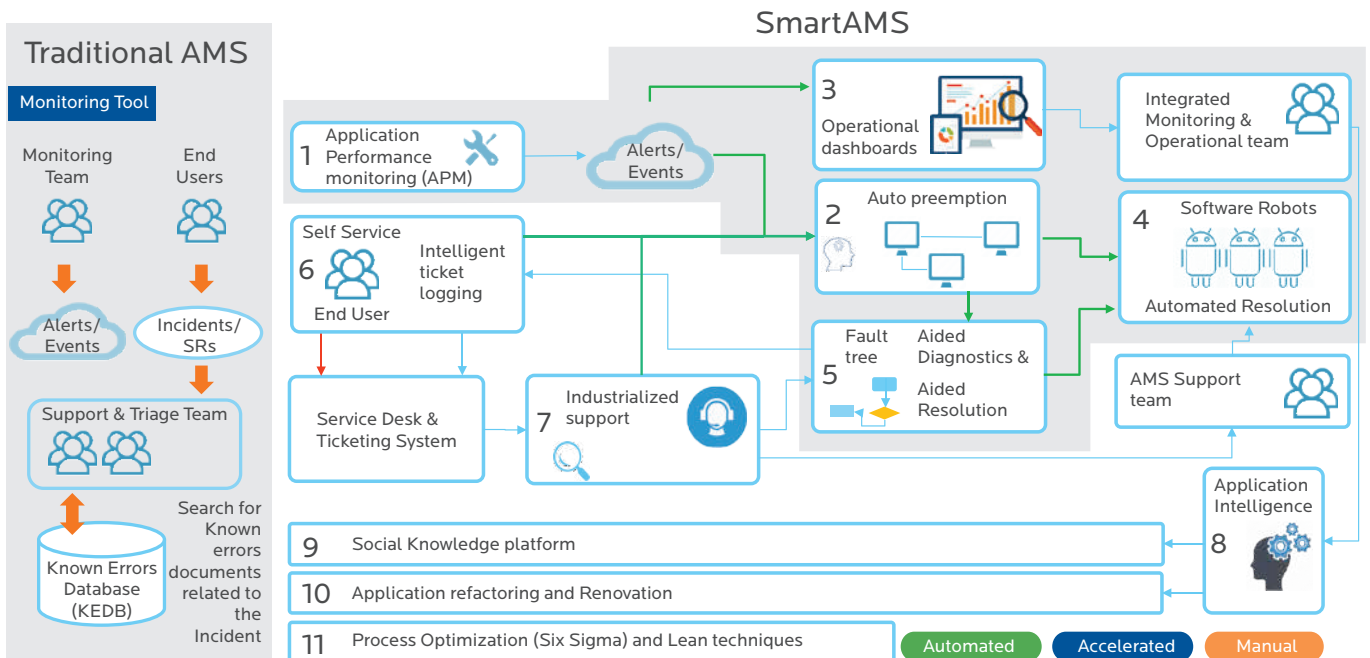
Traditional AMS

Monitoring Tool

Monitoring Team

End Users

Alerts/ Events

Incidents/ SRs

Support & Triage Team

Known Errors Database (KEDB)

Search for Known errors documents related to the Incident

SmartAMS

1 Application Performance monitoring (APM)

Alerts/ Events

3 Operational dashboards

Integrated Monitoring & Operational team

2 Auto preemption

4 Software Robots

Automated Resolution

Self Service

6 Intelligent ticket logging

End User

5 Fault tree

Aided Diagnostics & Aided Resolution

AMS Support team

Service Desk & Ticketing System

7 Industrialized support

Application Intelligence

8

9 Social Knowledge platform

10 Application refactoring and Renovation

11 Process Optimization (Six Sigma) and Lean techniques

Automated

Accelerated

Manual